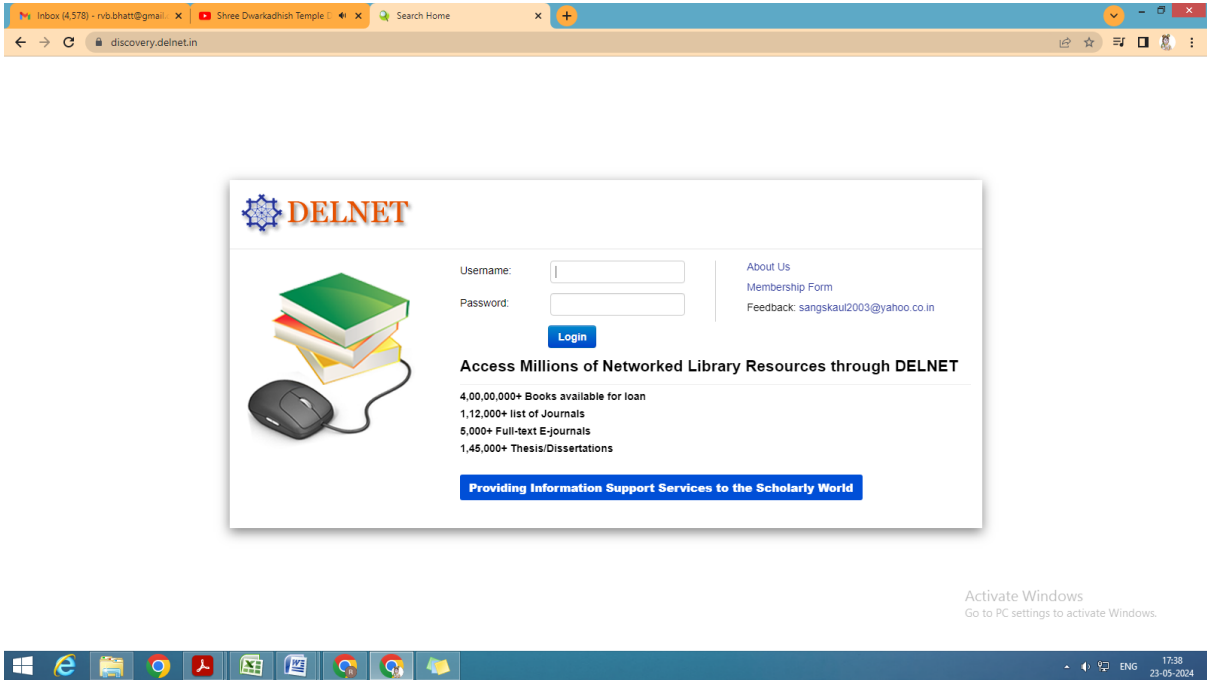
Inbox (4,578) - rvb.bhatt@gmail ×
Shree Dwarkadhish Temple ×
Search Home ×

discovery.delnet.in

DELNET

Username:
Password:
Login

About Us
Membership Form
Feedback: sangskaul2003@yahoo.co.in

Access Millions of Networked Library Resources through DELNET

4,00,00,000+ Books available for loan
1,12,000+ list of Journals
5,000+ Full-text E-journals
1,45,000+ Thesis/Dissertations

Providing Information Support Services to the Scholarly World

Activate Windows
Go to PC settings to activate Windows.

ENG 17:38 23-05-2024